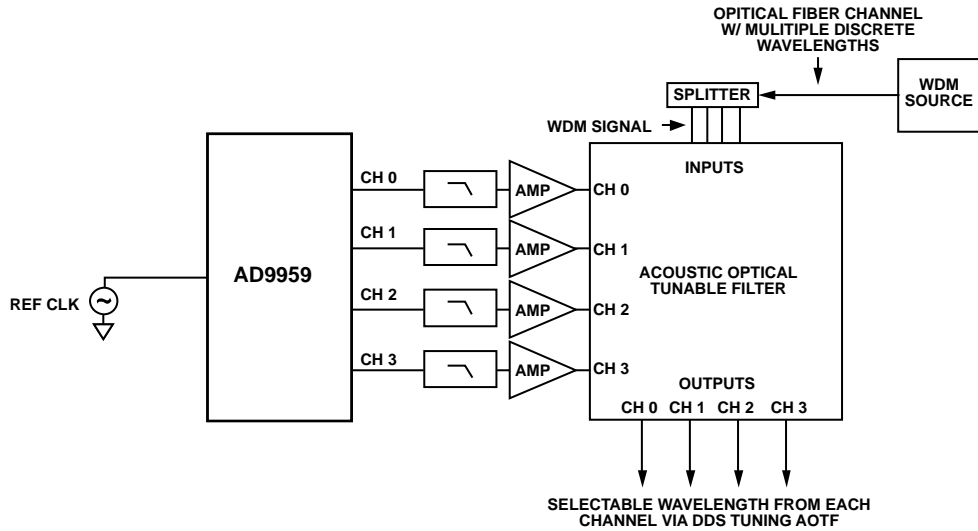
OPITICAL FIBER CHANNEL W/ MULITIPLE DISCRETE WAVELENGTHS

WDM SOURCE

SPLITTER

WDM SIGNAL

INPUTS

AD9959

REF CLK

CH 0

CH 1

CH 2

CH 3

AMP

AMP

AMP

AMP

CH 0

CH 1

CH 2

CH 3

ACOUSTIC OPTICAL TUNABLE FILTER

OUTPUTS

CH 0 CH 1 CH 2 CH 3

SELECTABLE WAVELENGTH FROM EACH CHANNEL VIA DDS TUNING AOTF